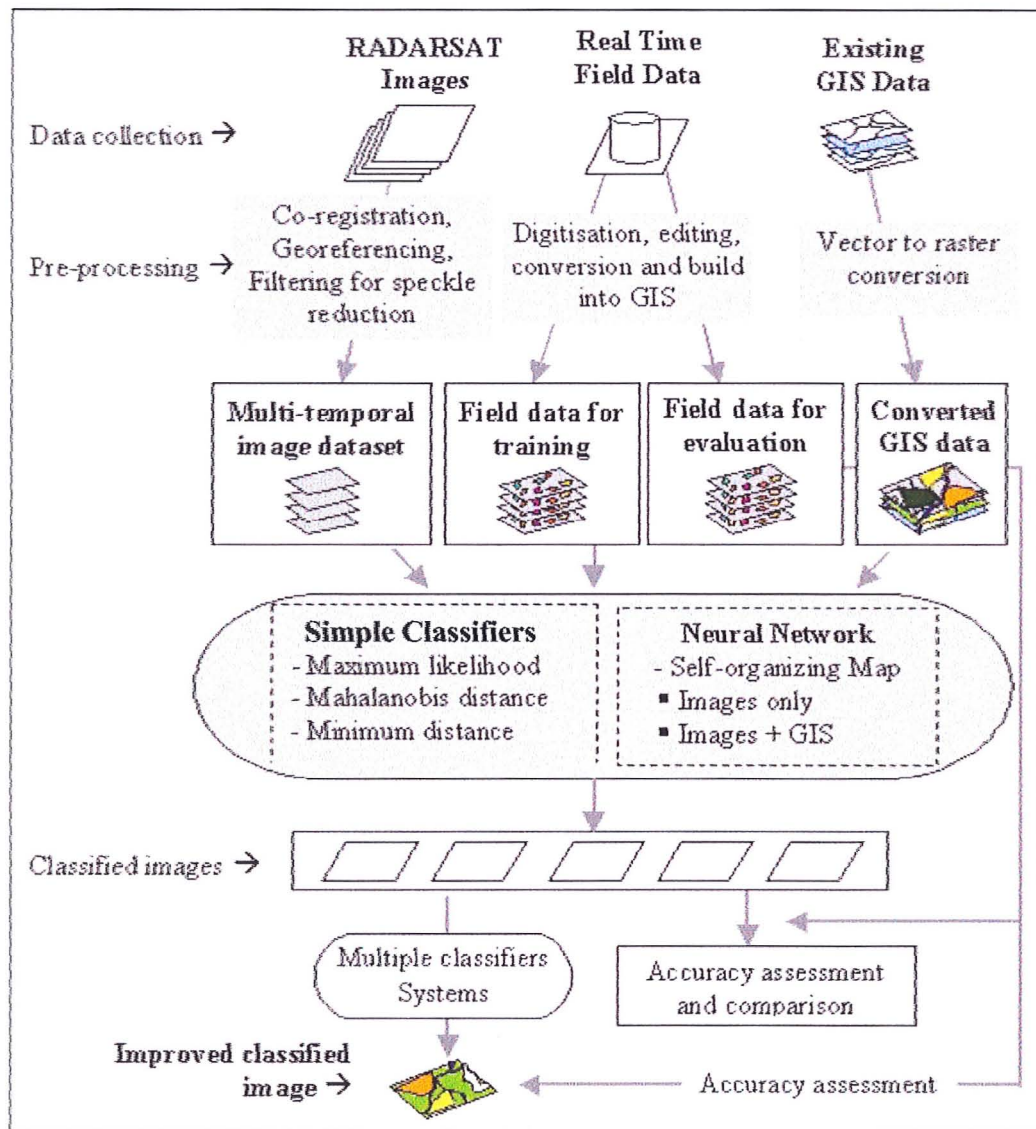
RADARSAT Images

Real Time Field Data

Existing GIS Data

Data collection →

Pre-processing →

Co-registration, Georeferencing, Filtering for speckle reduction

Digitisation, editing, conversion and build into GIS

Vector to raster conversion

Multi-temporal image dataset

Field data for training

Field data for evaluation

Converted GIS data

Simple Classifiers
- Maximum likelihood
- Mahalanobis distance
- Minimum distance

Neural Network
- Self-organizing Map
▪ Images only
▪ Images + GIS

Classified images →

Multiple classifiers Systems

Accuracy assessment and comparison

Improved classified image →

Accuracy assessment